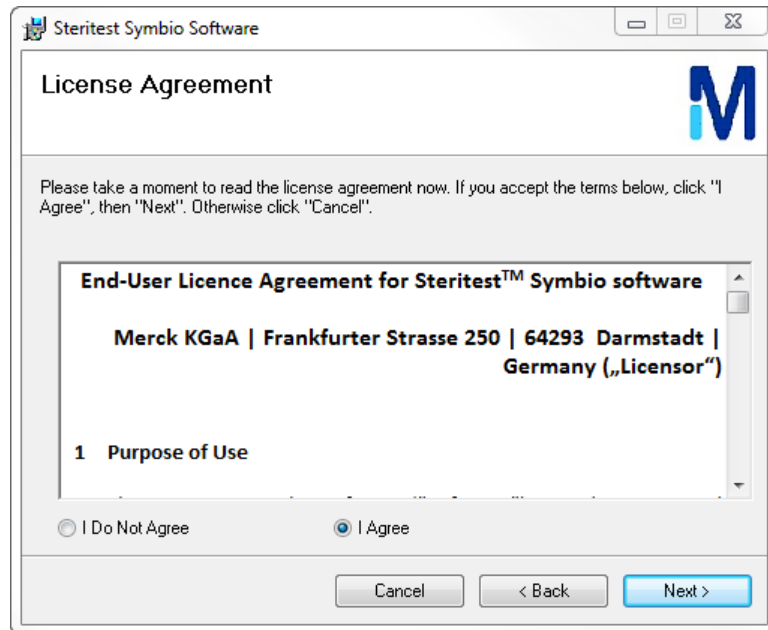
Steritest Symbio Software

License Agreement

Please take a moment to read the license agreement now. If you accept the terms below, click "I Agree", then "Next". Otherwise click "Cancel".

End-User Licence Agreement for Steritest$^{TM}$ Symbio software

Merck KGaA | Frankfurter Strasse 250 | 64293 Darmstadt | Germany („Licensor“)

1 Purpose of Use

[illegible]

I Do Not Agree

I Agree

Cancel

< Back

Next >